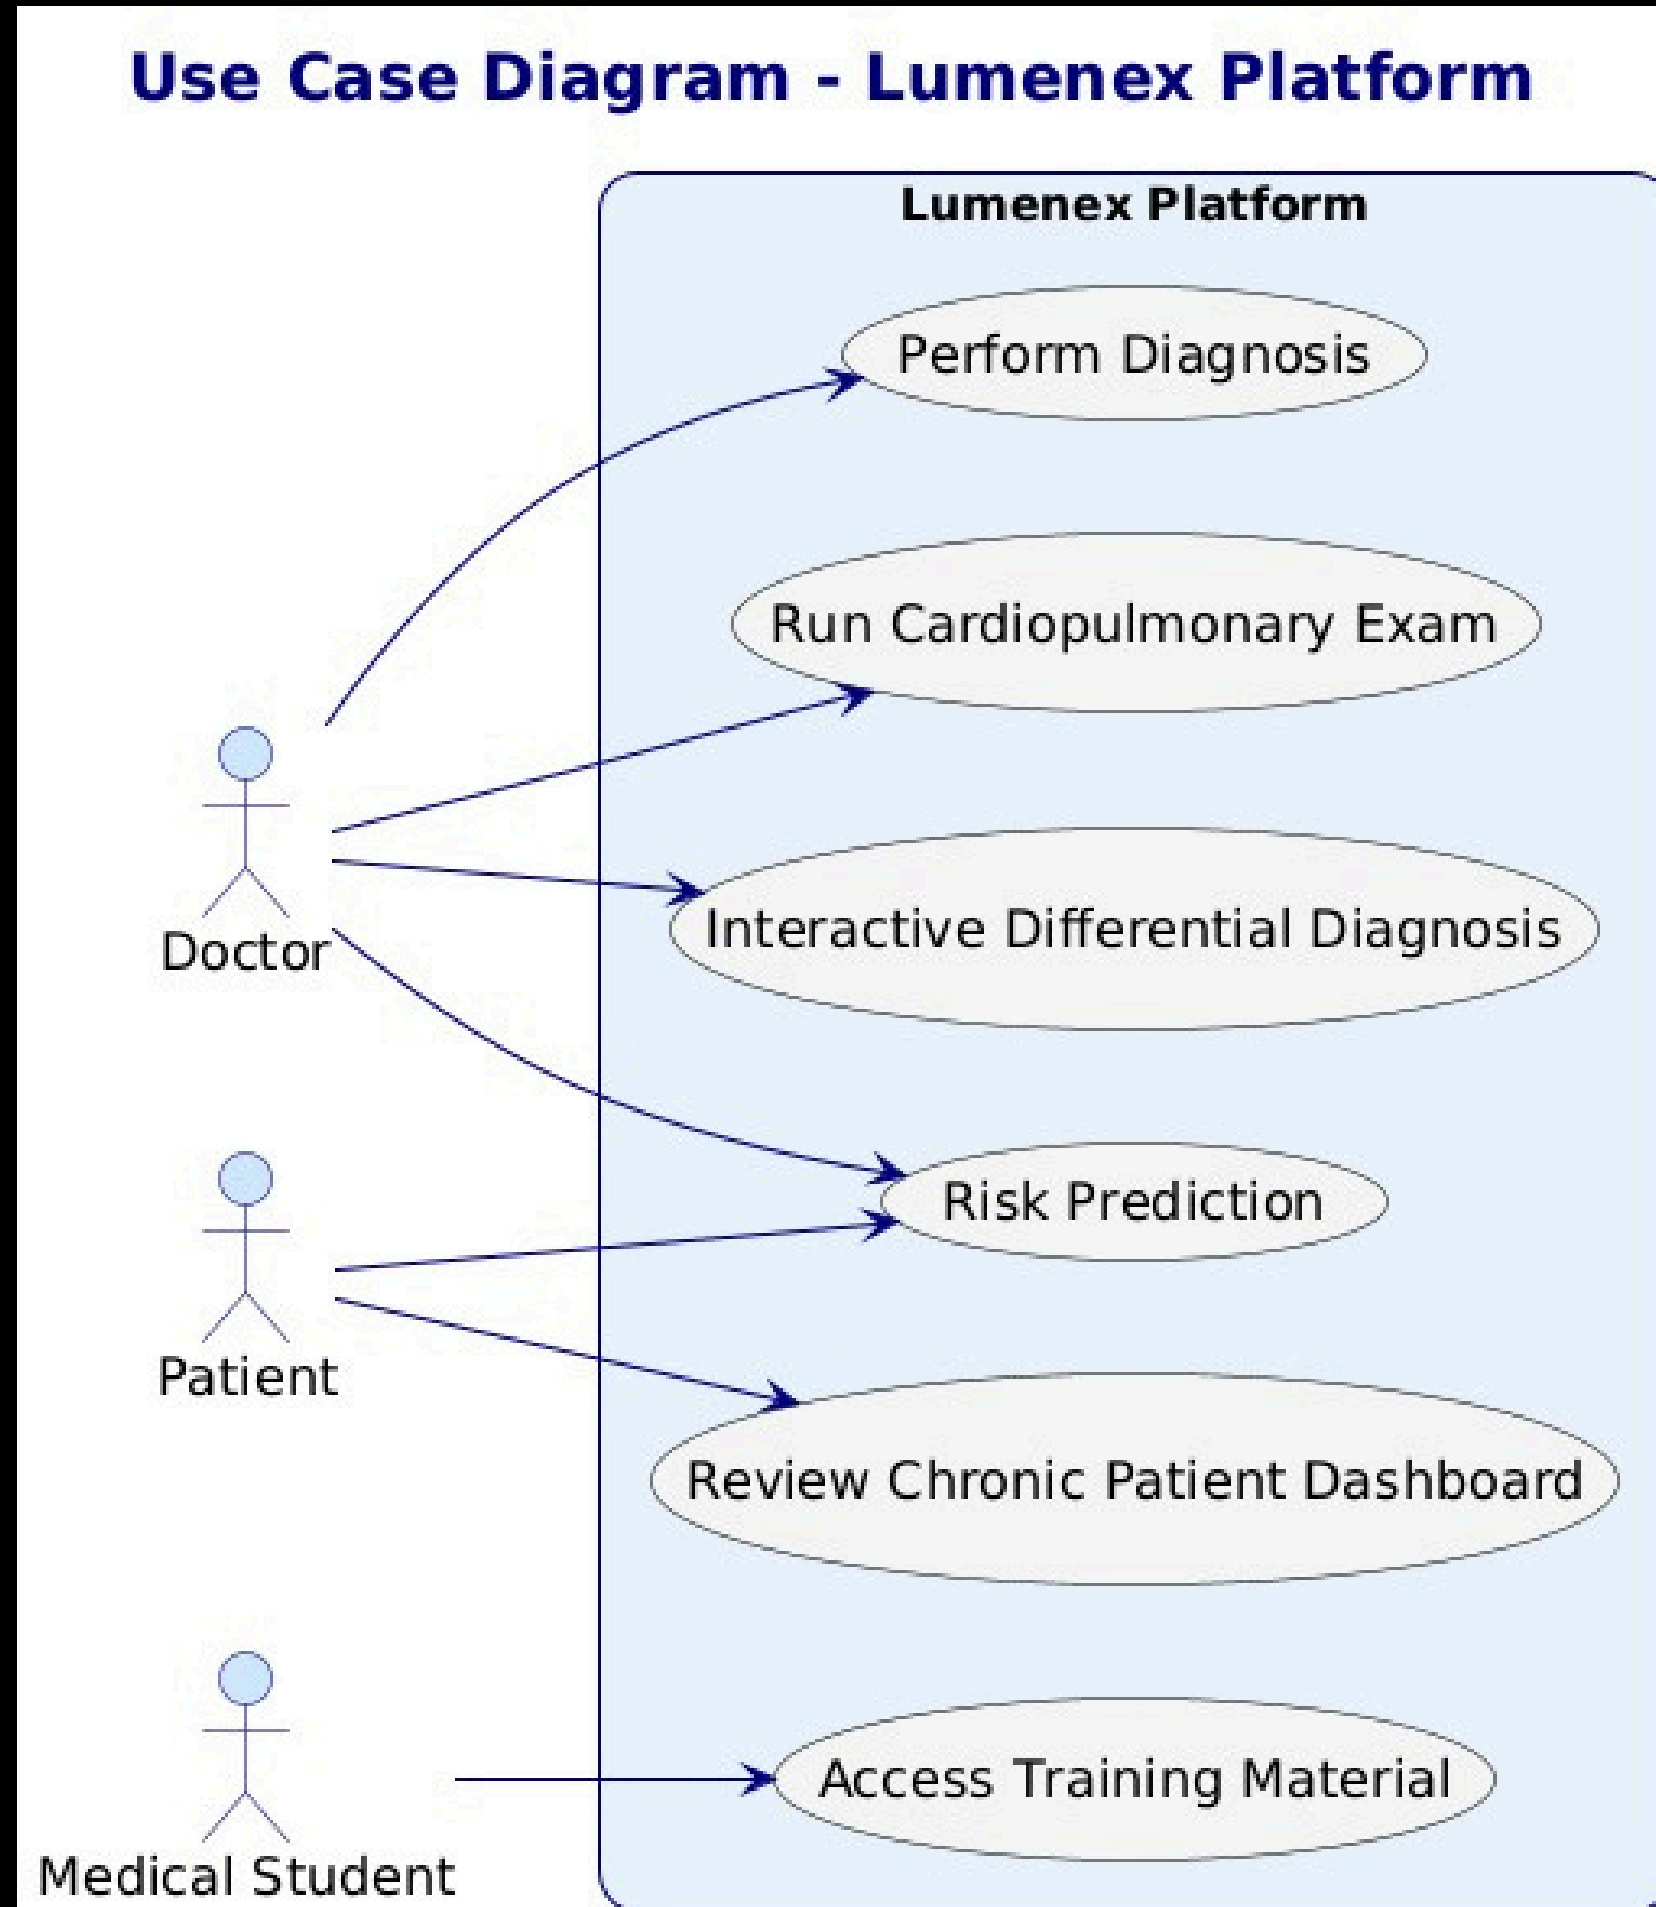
Use Case Diagram - Lumenex Platform

Lumenex Platform

Perform Diagnosis

Run Cardiopulmonary Exam

Interactive Differential Diagnosis

Risk Prediction

Review Chronic Patient Dashboard

Access Training Material

Doctor

Patient

Medical Student